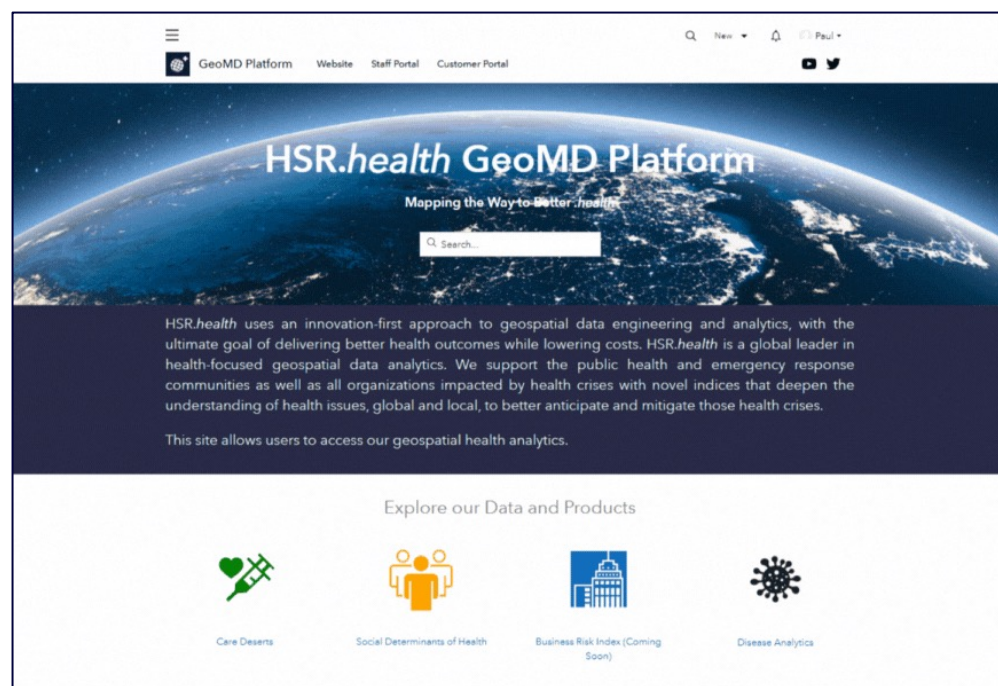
New Paul

GeoMD Platform Website Staff Portal Customer Portal

HSR.*health* GeoMD Platform

Mapping the Way to Better .*health*

Search...

HSR.*health* uses an innovation-first approach to geospatial data engineering and analytics, with the ultimate goal of delivering better health outcomes while lowering costs. HSR.*health* is a global leader in health-focused geospatial data analytics. We support the public health and emergency response communities as well as all organizations impacted by health crises with novel indices that deepen the understanding of health issues, global and local, to better anticipate and mitigate those health crises.

This site allows users to access our geospatial health analytics.

Explore our Data and Products

Care Deserts

Social Determinants of Health

Business Risk Index (Coming Soon)

Disease Analytics